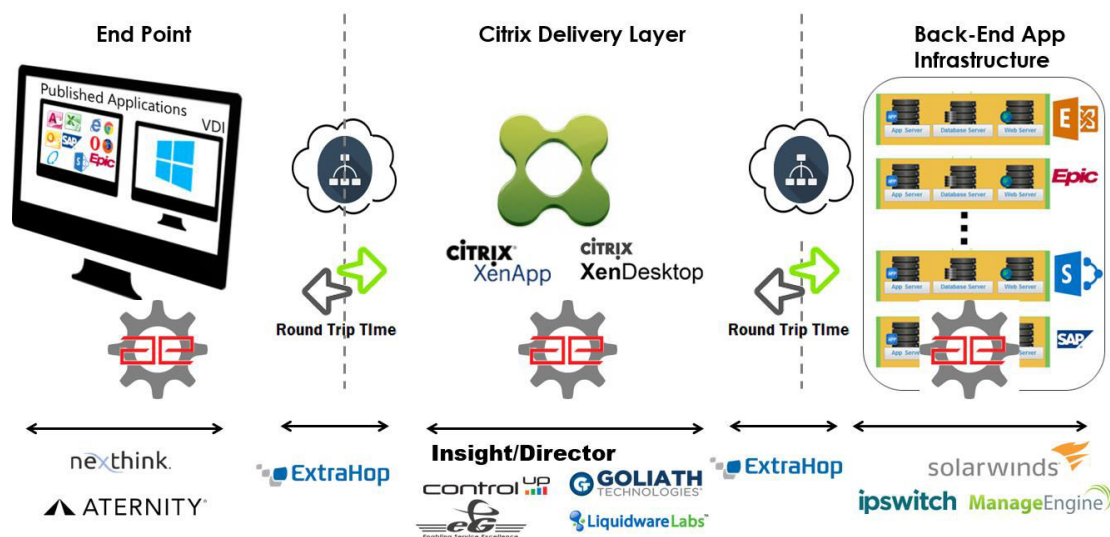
End Point

Citrix Delivery Layer

Back-End App Infrastructure

Published Applications

VDI

SAP

Epic

CITRIX XenApp

CITRIX XenDesktop

Round Trip Time

Round Trip Time

App Server Database Server Web Server

App Server Database Server Web Server

App Server Database Server Web Server

App Server

Epic

SAP

nexthink.

ATERNITY

ExtraHop

Insight/Director

controlUP

GOLIATH TECHNOLOGIES

eG Enabling Service Excellence

LiquidwareLabs

ExtraHop

solarwinds

ipswitch

ManageEngine